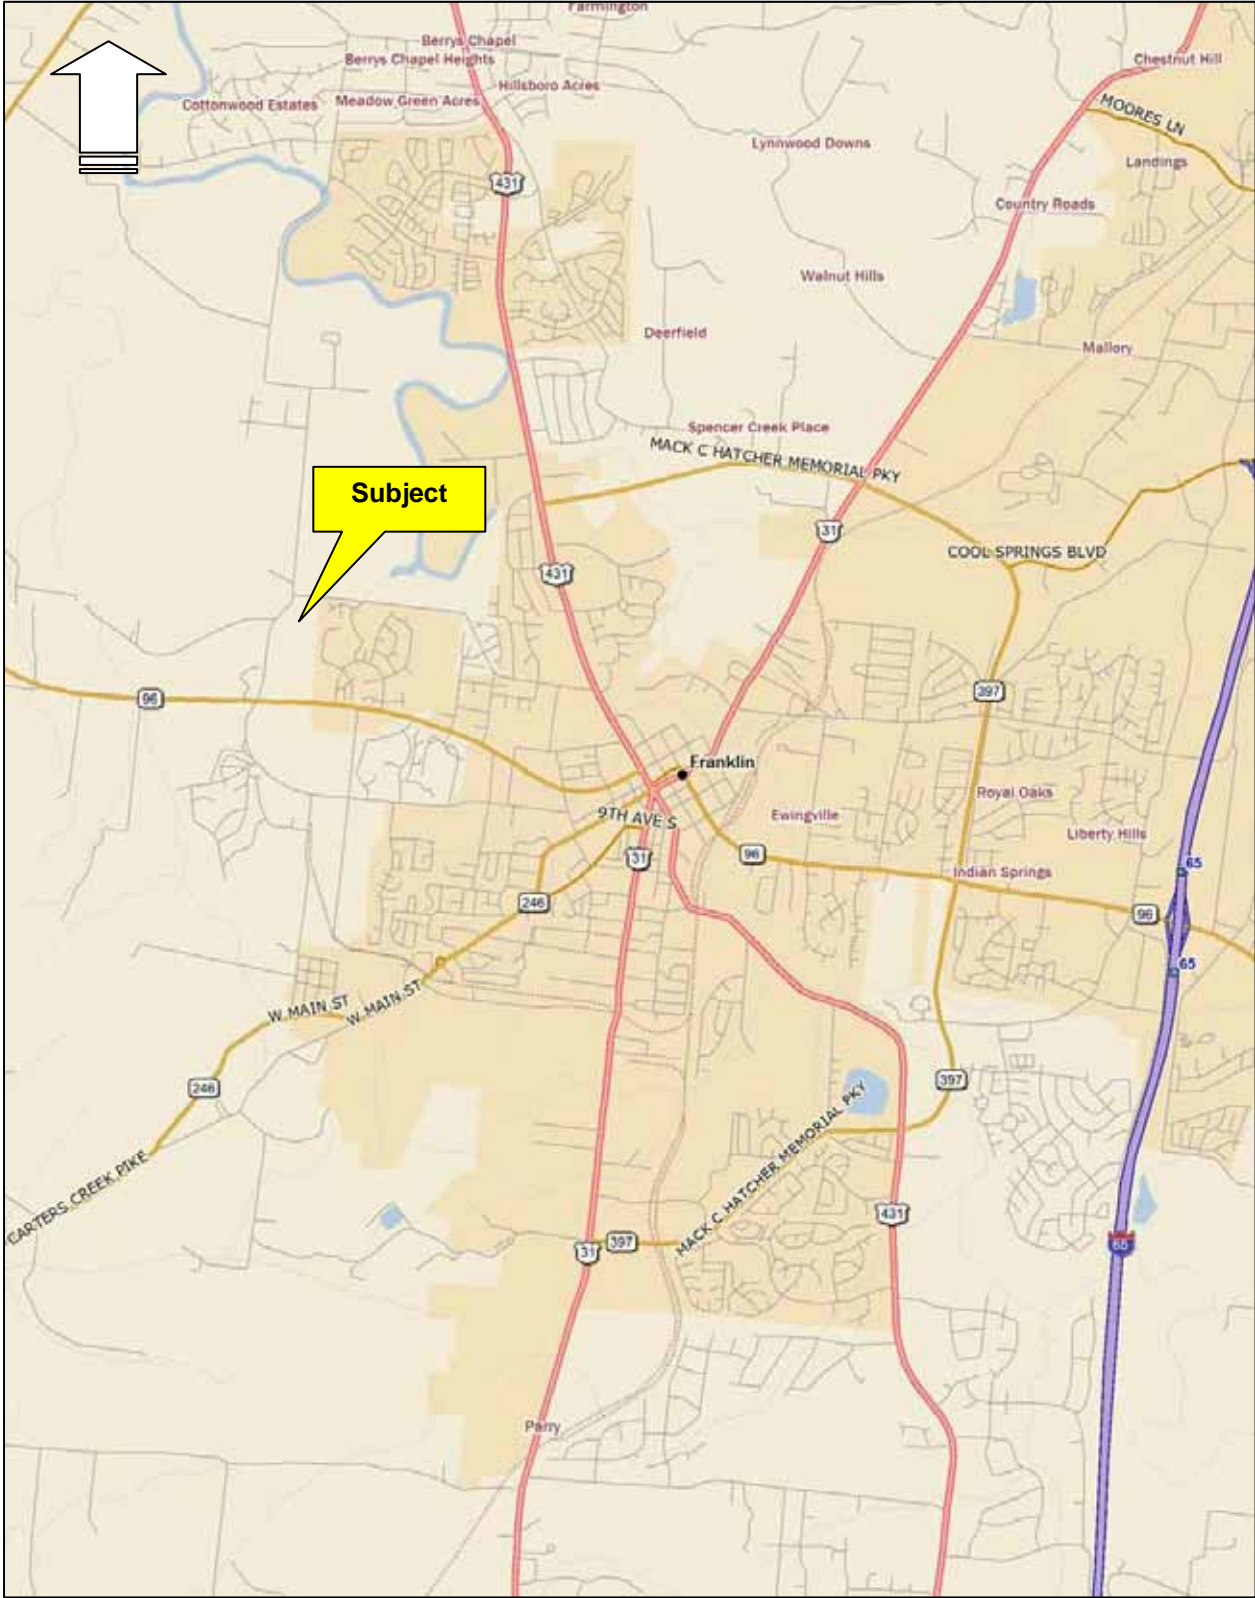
Farmington
Berrys Chapel
Berrys Chapel Heights
Hillsboro Acres
Cottonwood Estates
Meadow Green Acres
Chestnut Hill
MOORES LN
Landings
Lynnwood Downs
431
Country Roads
Walnut Hills
Deerfield
Mallory
Spencer Creek Place
MACK C HATCHER MEMORIAL PKY
Subject
31
COOL SPRINGS BLVD
431
397
96
Franklin
Royal Oaks
9TH AVE S
Ewingville
Liberty Hills
31
96
Indian Springs
65
246
96
65
W MAIN ST
W MAIN ST
397
246
MACK C HATCHER MEMORIAL PKY
CARTERS CREEK PIKE
431
31
397
65
Parry